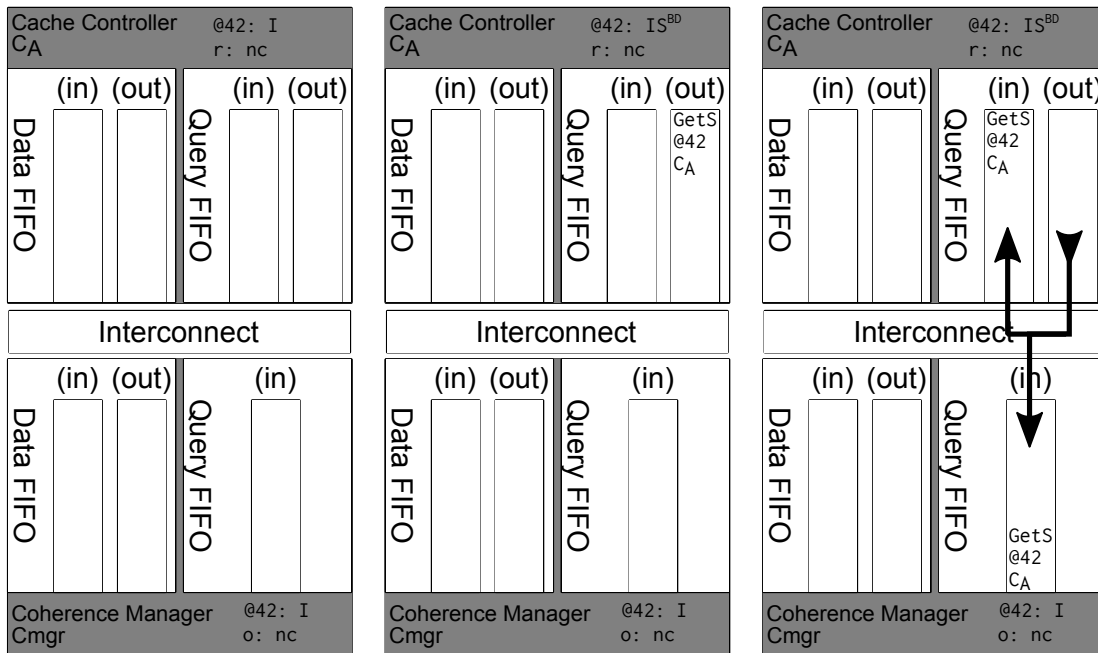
Cache Controller
$C_A$
@42: I
r: nc

(in) (out) (in) (out)

Data FIFO

Query FIFO

Interconnect

(in) (out) (in)

Data FIFO

Query FIFO

Coherence Manager
Cmgr
@42: I
o: nc

Cache Controller
$C_A$
@42: $IS^{BD}$
r: nc

(in) (out) (in) (out)

Data FIFO

Query FIFO

GetS
@42
$C_A$

Interconnect

(in) (out) (in)

Data FIFO

Query FIFO

Coherence Manager
Cmgr
@42: I
o: nc

Cache Controller
$C_A$
@42: $IS^{BD}$
r: nc

(in) (out) (in) (out)

Data FIFO

Query FIFO

GetS
@42
$C_A$

Interconnect

(in) (out) (in)

Data FIFO

Query FIFO

GetS
@42
$C_A$

Coherence Manager
Cmgr
@42: I
o: nc